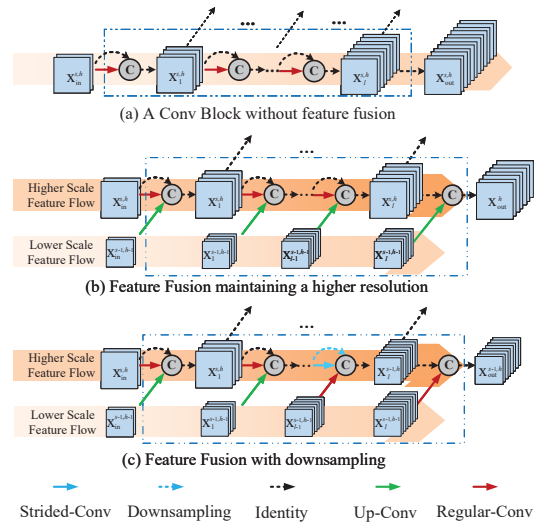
$\mathbf{X}_{in}^{s,h}$ C $\mathbf{X}_{1}^{s,h}$ C ... C $\mathbf{X}_{l}^{s,h}$ $\mathbf{X}_{out}^{s,h}$

(a) A Conv Block without feature fusion

Higher Scale Feature Flow

Lower Scale Feature Flow

$\mathbf{X}_{in}^{s,h}$ C $\mathbf{X}_{1}^{s,h}$ C ... C $\mathbf{X}_{l}^{s,h}$ C $\mathbf{X}_{out}^{s,h}$

$\mathbf{X}_{in}^{s-1,h}$ $\mathbf{X}_{1}^{s-1,h}$ $\mathbf{X}_{l-1}^{s-1,h}$ $\mathbf{X}_{l}^{s-1,h-1}$

(b) Feature Fusion maintaining a higher resolution

Higher Scale Feature Flow

Lower Scale Feature Flow

$\mathbf{X}_{in}^{s,h}$ C $\mathbf{X}_{1}^{s,h}$ C ... C $\mathbf{X}_{l}^{s-1,h}$ C $\mathbf{X}_{out}^{s-1,h}$

$\mathbf{X}_{in}^{s-1,h-1}$ $\mathbf{X}_{1}^{s-1,h-1}$ $\mathbf{X}_{l-1}^{s-1,h-1}$ $\mathbf{X}_{l}^{s-1,h-1}$

(c) Feature Fusion with downsampling

Strided-Conv Downsampling Identity Up-Conv Regular-Conv